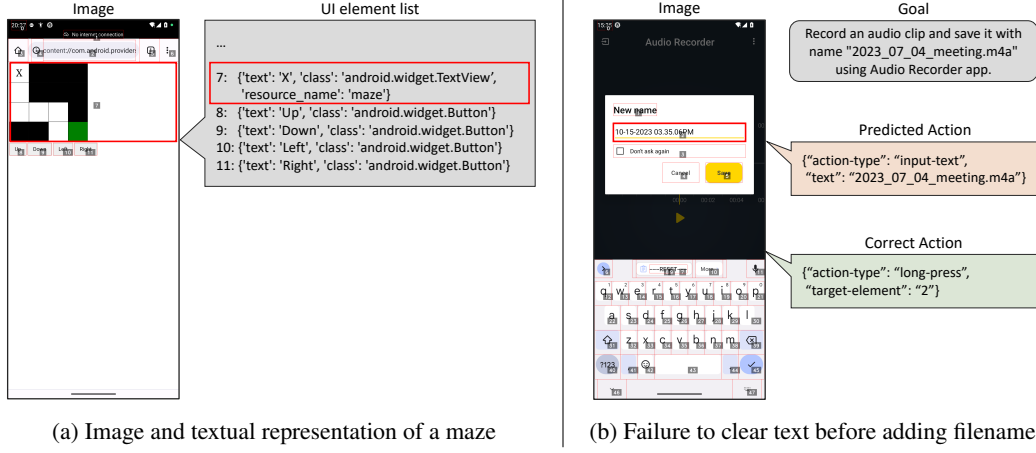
Image

20:37

No internet connection

content://com.android.providen

X

Up Down Left Right

UI element list

...

7: {'text': 'X', 'class': 'android.widget.TextView', 'resource_name': 'maze'}

8: {'text': 'Up', 'class': 'android.widget.Button'}

9: {'text': 'Down', 'class': 'android.widget.Button'}

10: {'text': 'Left', 'class': 'android.widget.Button'}

11: {'text': 'Right', 'class': 'android.widget.Button'}

(a) Image and textual representation of a maze

Image

15:35

Audio Recorder

New name

10-15-2023 03.35.06PM

Don't ask again

Cancel Save

q w e r t y u i o p

a s d f g h j k l

z x c v b n m

?123

Goal

Record an audio clip and save it with name "2023_07_04_meeting.m4a" using Audio Recorder app.

Predicted Action

{"action-type": "input-text", "text": "2023_07_04_meeting.m4a"}

Correct Action

{"action-type": "long-press", "target-element": "2"}

(b) Failure to clear text before adding filename